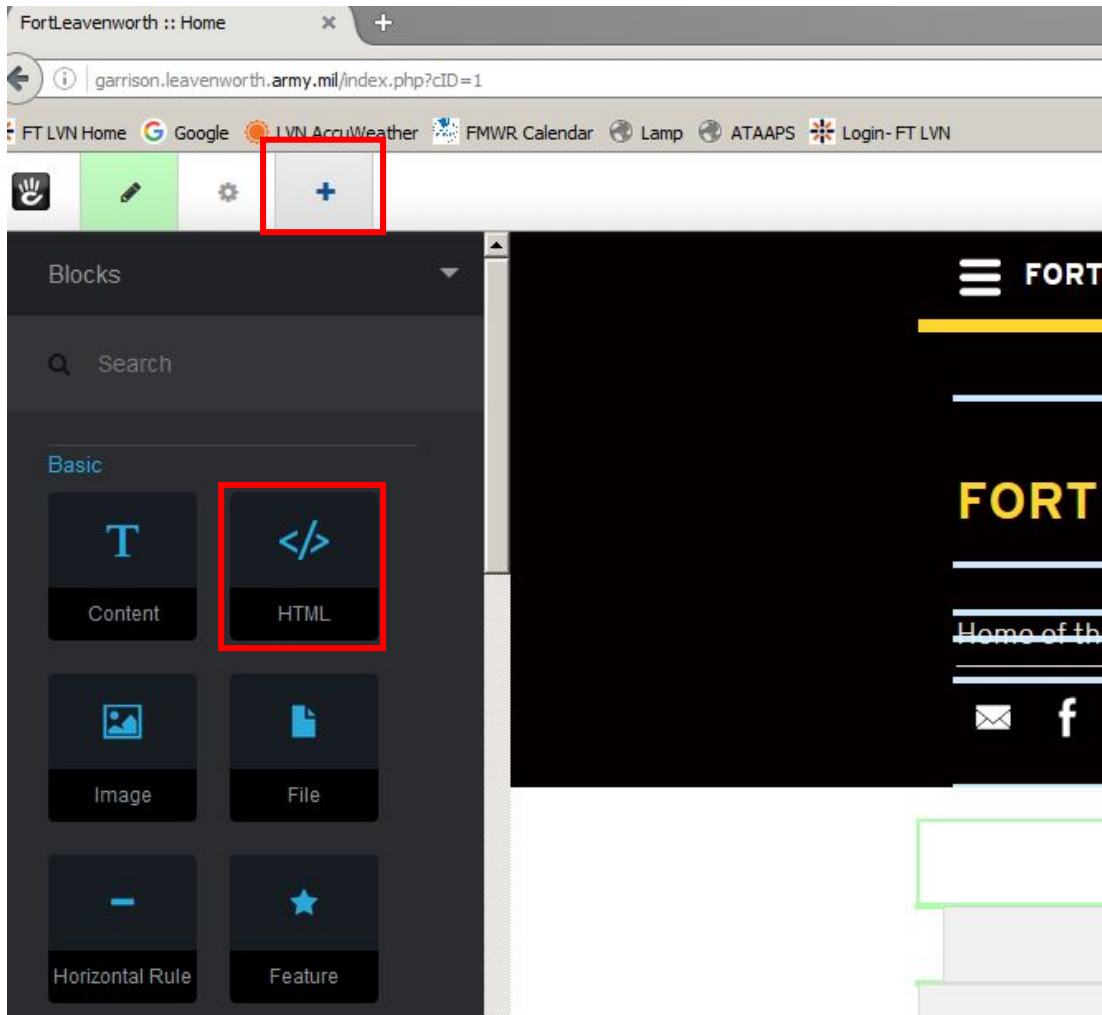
FortLeavenworth :: Home

garrison.leavenworth.army.mil/index.php?cID=1

FT LVN Home Google LVN AccuWeather FMWR Calendar Lamp ATAAPS Login- FT LVN

+

Blocks

Search

Basic

T

Content

</>

HTML

Image

File

Horizontal Rule

Feature

FORT

FORT

Home of th